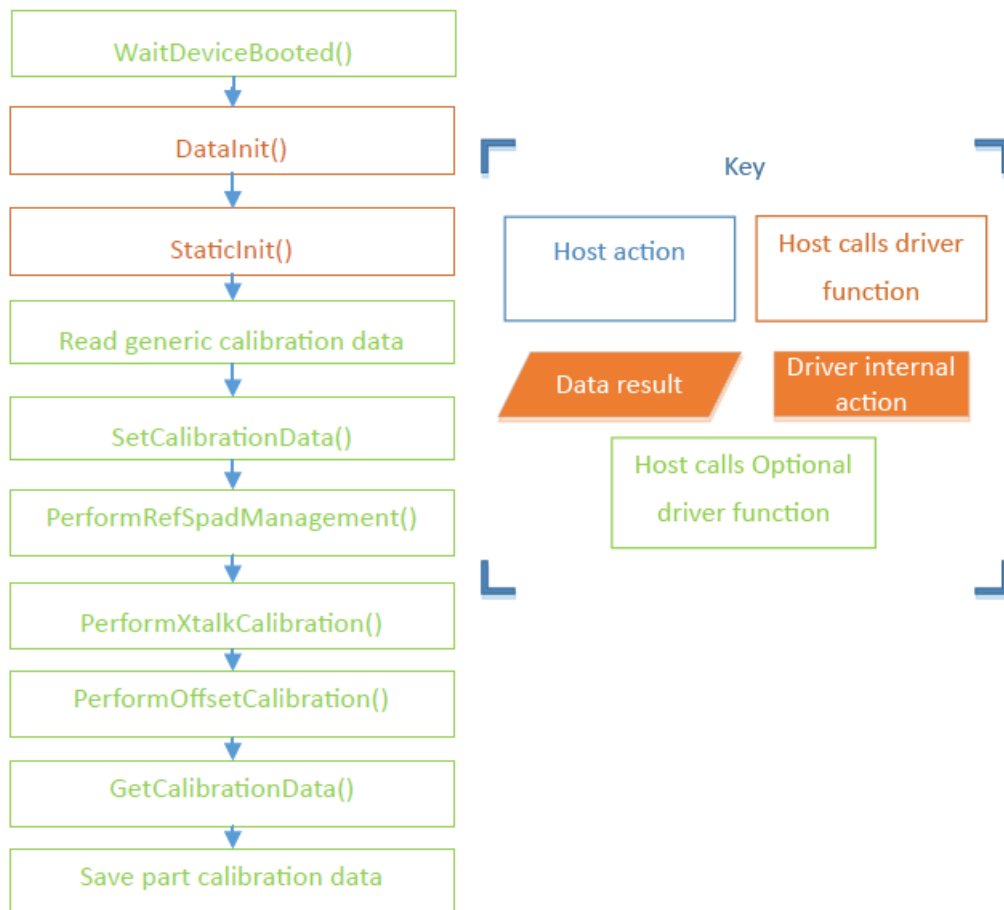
WaitDeviceBooted()

DataInit()

StaticInit()

Read generic calibration data

SetCalibrationData()

PerformRefSpadManagement()

PerformXtalkCalibration()

PerformOffsetCalibration()

GetCalibrationData()

Save part calibration data

Key

Host action

Host calls driver function

Data result

Driver internal action

Host calls Optional driver function